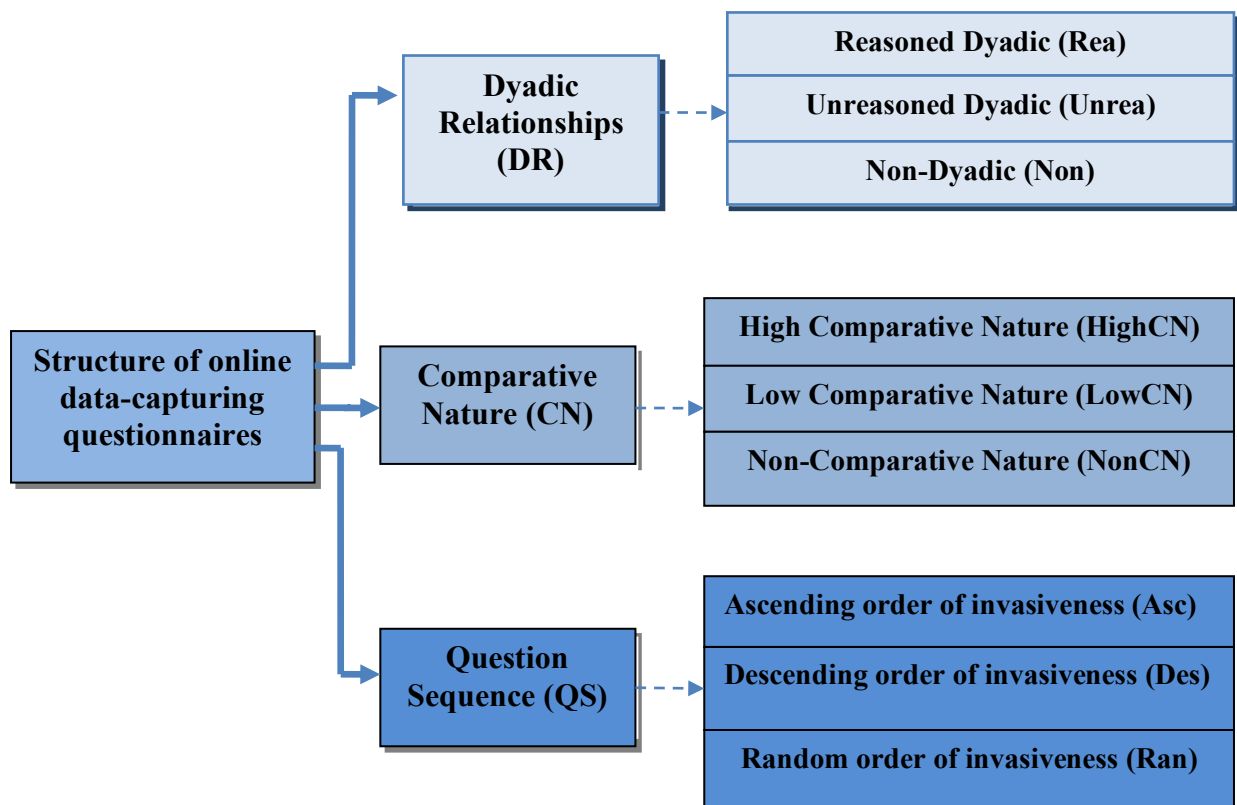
Structure of online data-capturing questionnaires

Dyadic Relationships (DR)

Reasoned Dyadic (Rea)

Unreasoned Dyadic (Unrea)

Non-Dyadic (Non)

Comparative Nature (CN)

High Comparative Nature (HighCN)

Low Comparative Nature (LowCN)

Non-Comparative Nature (NonCN)

Question Sequence (QS)

Ascending order of invasiveness (Asc)

Descending order of invasiveness (Des)

Random order of invasiveness (Ran)